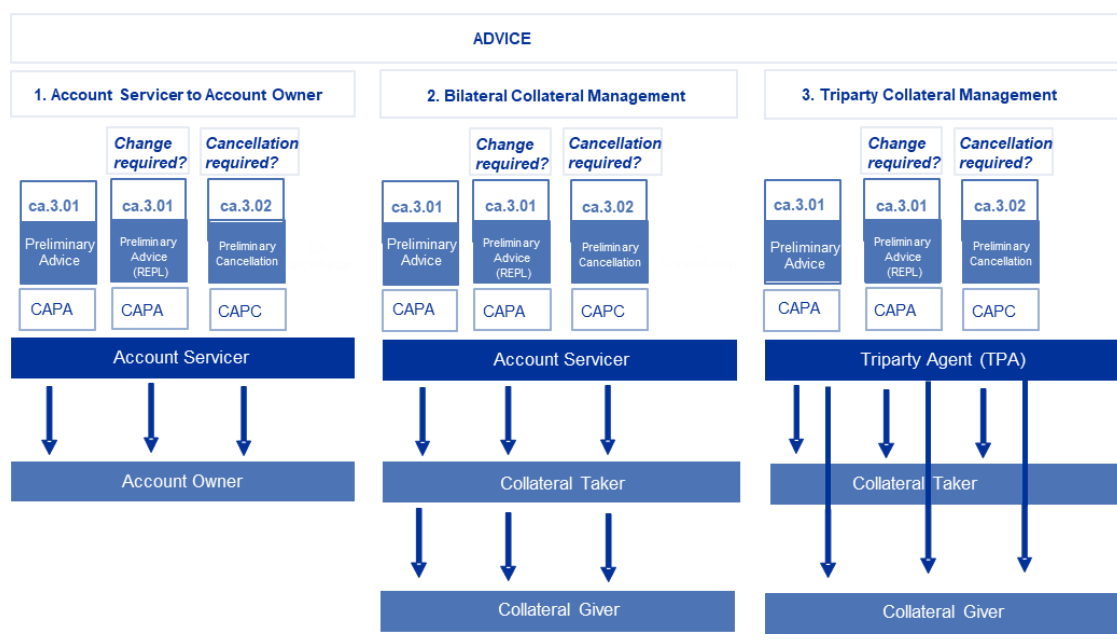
ADVICE

1. Account Servicer to Account Owner

Change required?

Cancellation required?

ca.3.01
Preliminary Advice
CAPA

ca.3.01
Preliminary Advice (REPL)
CAPA

ca.3.02
Preliminary Cancellation
CAPC

Account Servicer

Account Owner

2. Bilateral Collateral Management

Change required?

Cancellation required?

ca.3.01
Preliminary Advice
CAPA

ca.3.01
Preliminary Advice (REPL)
CAPA

ca.3.02
Preliminary Cancellation
CAPC

Account Servicer

Collateral Taker

Collateral Giver

3. Triparty Collateral Management

Change required?

Cancellation required?

ca.3.01
Preliminary Advice
CAPA

ca.3.01
Preliminary Advice (REPL)
CAPA

ca.3.02
Preliminary Cancellation
CAPC

Triparty Agent (TPA)

Collateral Taker

Collateral Giver